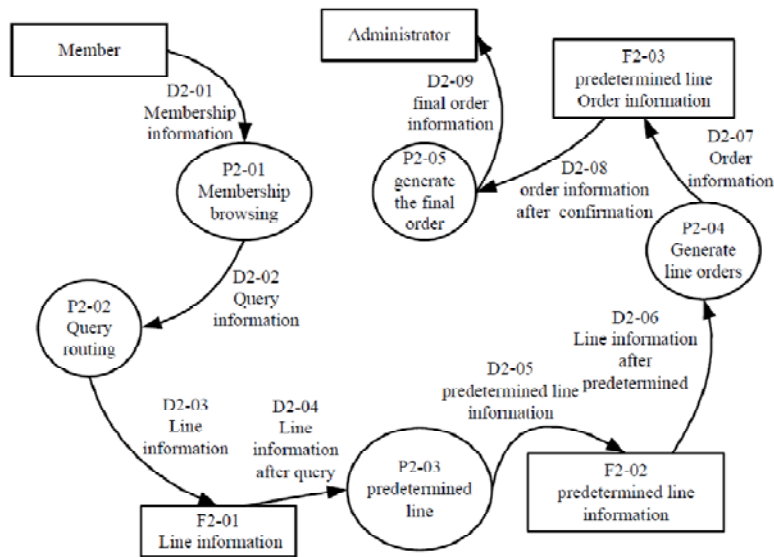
Member

D2-01
Membership information

P2-01
Membership browsing

D2-02
Query information

P2-02
Query routing

D2-03
Line information

D2-04
Line information after query

F2-01
Line information

P2-03
predetermined line

D2-05
predetermined line information

F2-02
predetermined line information

D2-06
Line information after predetermined

P2-04
Generate line orders

D2-07
Order information

F2-03
predetermined line Order information

D2-08
order information after confirmation

P2-05
generate the final order

D2-09
final order information

Administrator